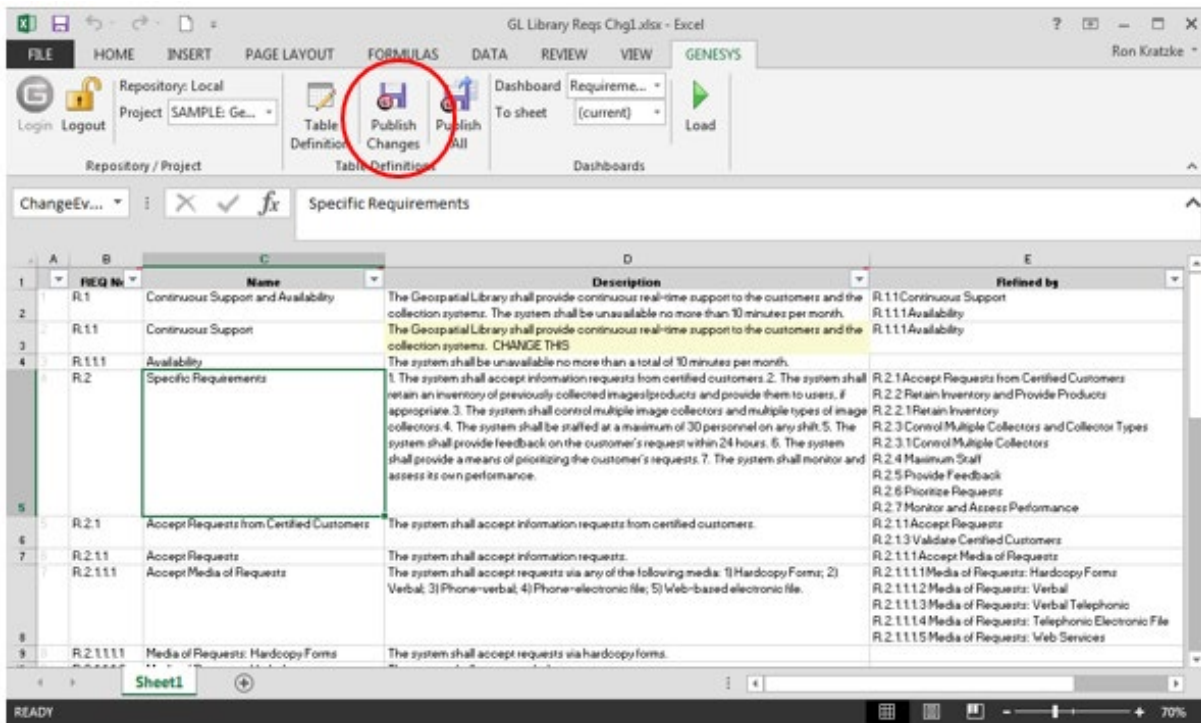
GL Library Reqs Chg1.xlsx - Excel

FILE HOME INSERT PAGE LAYOUT FORMULAS DATA REVIEW VIEW GENESYS Ron Kratzke

Login Logout Repository: Local Project SAMPLE: Ge... Repository / Project

Table Definition Publish Changes Publish All Table Definitions

Dashboard Requireme... To sheet (current) Load Dashboards

ChangeEv... Specific Requirements

| | A | B | C | D | E |
|---|---|---|---|---|---|
| 1 | | REQ No | Name | Description | Refined by |
| 2 | 1 | R.1 | Continuous Support and Availability | The Geospatial Library shall provide continuous real-time support to the customers and the collection systems. The system shall be unavailable no more than 10 minutes per month. | R.1.1 Continuous Support R.1.1.1 Availability |
| 3 | 2 | R.1.1 | Continuous Support | The Geospatial Library shall provide continuous real-time support to the customers and the collection systems. CHANGE THIS | R.1.1.1 Availability |
| 4 | 3 | R.1.1.1 | Availability | The system shall be unavailable no more than a total of 10 minutes per month. | |
| 5 | 4 | R.2 | Specific Requirements | 1. The system shall accept information requests from certified customers. 2. The system shall retain an inventory of previously collected images/products and provide them to users, if appropriate. 3. The system shall control multiple image collectors and multiple types of image collectors. 4. The system shall be staffed at a maximum of 30 personnel on any shift. 5. The system shall provide feedback on the customer's request within 24 hours. 6. The system shall provide a means of prioritizing the customer's requests. 7. The system shall monitor and assess its own performance. | R.2.1 Accept Requests from Certified Customers R.2.2 Retain Inventory and Provide Products R.2.2.1 Retain Inventory R.2.3 Control Multiple Collectors and Collector Types R.2.3.1 Control Multiple Collectors R.2.4 Maximum Staff R.2.5 Provide Feedback R.2.6 Prioritize Requests R.2.7 Monitor and Assess Performance |
| 6 | 5 | R.2.1 | Accept Requests from Certified Customers | The system shall accept information requests from certified customers. | R.2.1.1 Accept Requests R.2.1.3 Validate Certified Customers |
| 7 | 6 | R.2.1.1 | Accept Requests | The system shall accept information requests. | R.2.1.1.1 Accept Media of Requests |
| 8 | 7 | R.2.1.1.1 | Accept Media of Requests | The system shall accept requests via any of the following media: 1) Hardcopy Forms; 2) Verbal; 3) Phone-verbal; 4) Phone-electronic file; 5) Web-based electronic file. | R.2.1.1.1.1 Media of Requests: Hardcopy Forms R.2.1.1.1.2 Media of Requests: Verbal R.2.1.1.1.3 Media of Requests: Verbal Telephonic R.2.1.1.1.4 Media of Requests: Telephonic Electronic File R.2.1.1.1.5 Media of Requests: Web Services |
| 9 | 8 | R.2.1.1.1.1 | Media of Requests: Hardcopy Forms | The system shall accept requests via hardcopy forms. | |

Sheet1

READY 70%